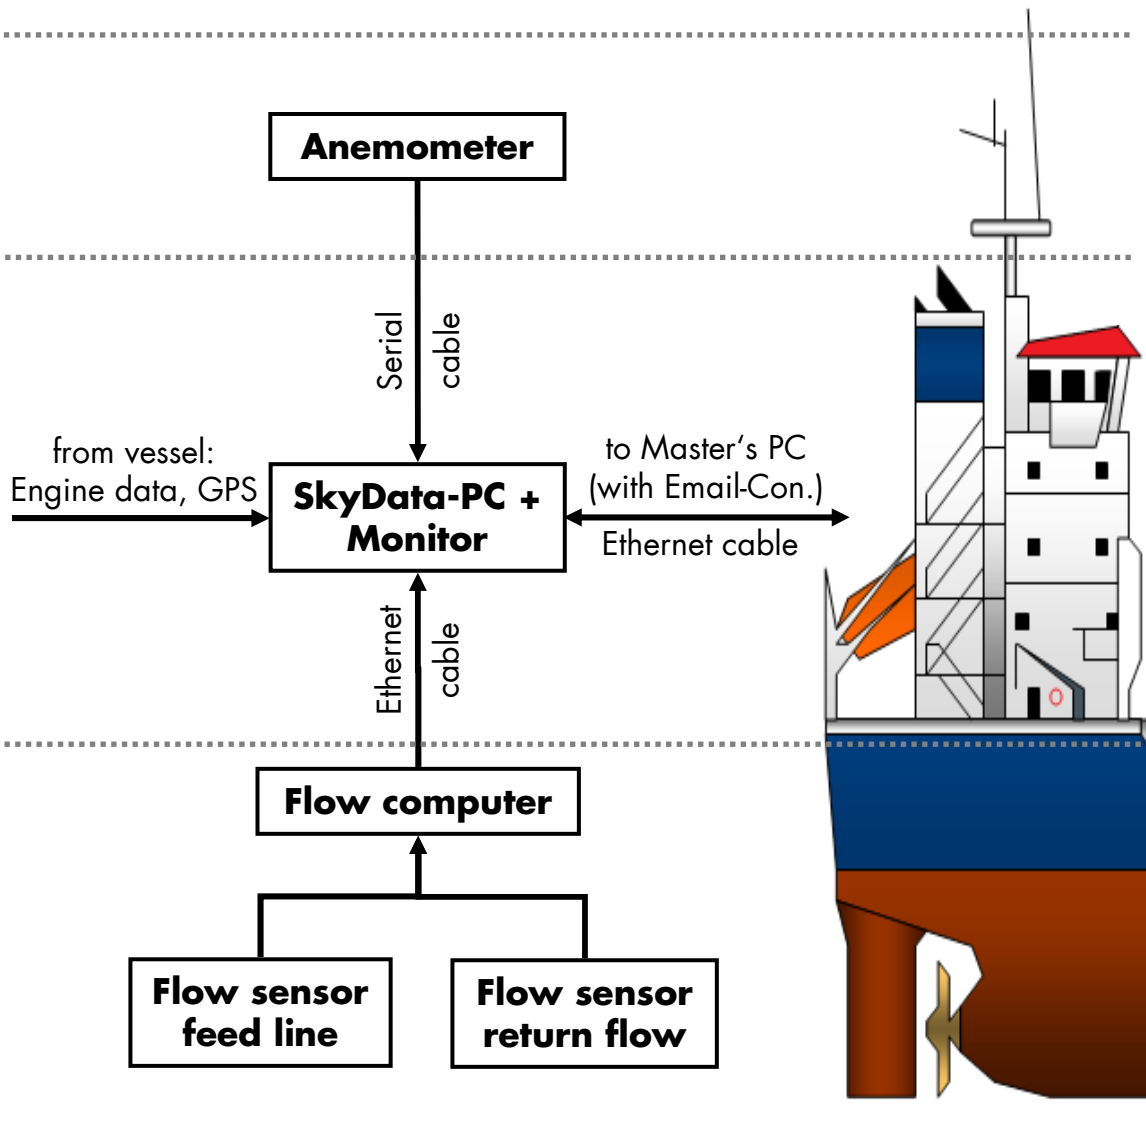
Anemometer

Serial cable

from vessel:
Engine data, GPS

SkyData-PC + Monitor

to Master's PC
(with Email-Con.)

Ethernet cable

Ethernet cable

Flow computer

Flow sensor feed line

Flow sensor return flow